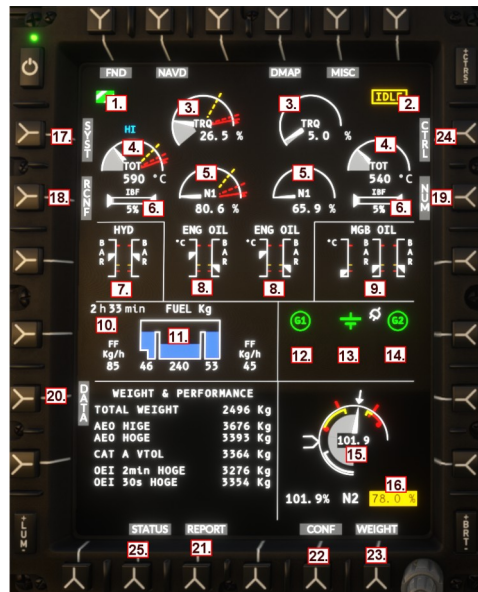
FND NAVD DMAP MISC

1.

IDLE 2.

3. TRQ 26.5 %

3. TRQ 5.0 %

SYST 17.

HI

4. TOT 590 °C

4. TOT 540 °C

CTRL 24.

RCNF 18.

5. N1 80.6 %

5. N1 65.9 %

IBF 5% 6.

IBF 5% 6.

NUM 19.

HYD B A R B A R 7.

ENG OIL °C B A R 8.

ENG OIL °C B A R 8.

MGB OIL °C B A R 9.

2 h 33 min FUEL Kg

10.

11.

FF Kg/h 85

46 240 53

FF Kg/h 45

G1 G2

12. 13. 14.

DATA 20.

WEIGHT & PERFORMANCE

| | |
|---|---|
| TOTAL WEIGHT | 2496 Kg |
| AEO HIGE | 3676 Kg |
| AEO HOGE | 3393 Kg |
| CAT A VTOL | 3364 Kg |
| OEI 2min HOGE | 3276 Kg |
| OEI 30s HOGE | 3354 Kg |

101.9 15.

16.

101.9% N2 78.0 %

LUM

BRT

CTRS

STATUS REPORT CONF WEIGHT

25. 21. 22. 23.